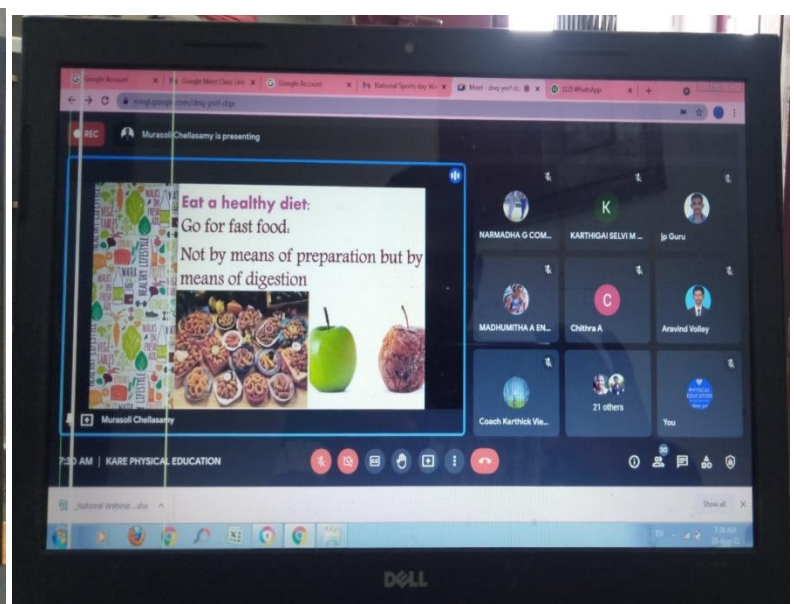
Google Account | Google Meet Class Link | Google Account | National Sports day | Meet - dsq-yerf-dqs | (12) WhatsApp

meet.google.com/dsq-yerf-dqs

REC

Murasoli Chellasamy is presenting

Eat a healthy diet:

Go for fast food:

Not by means of preparation but by means of digestion

Murasoli Chellasamy

NARMADHA G COM...

K

KARTHIGAI SELVI M...

Jp Guru

MADHUMITHA A EN...

C

Chithra A

Aravind Volley

Coach Karthick Vie...

21 others

You

7:30 AM | KARE PHYSICAL EDUCATION

30

National Webinar....docx

Show all

DELL